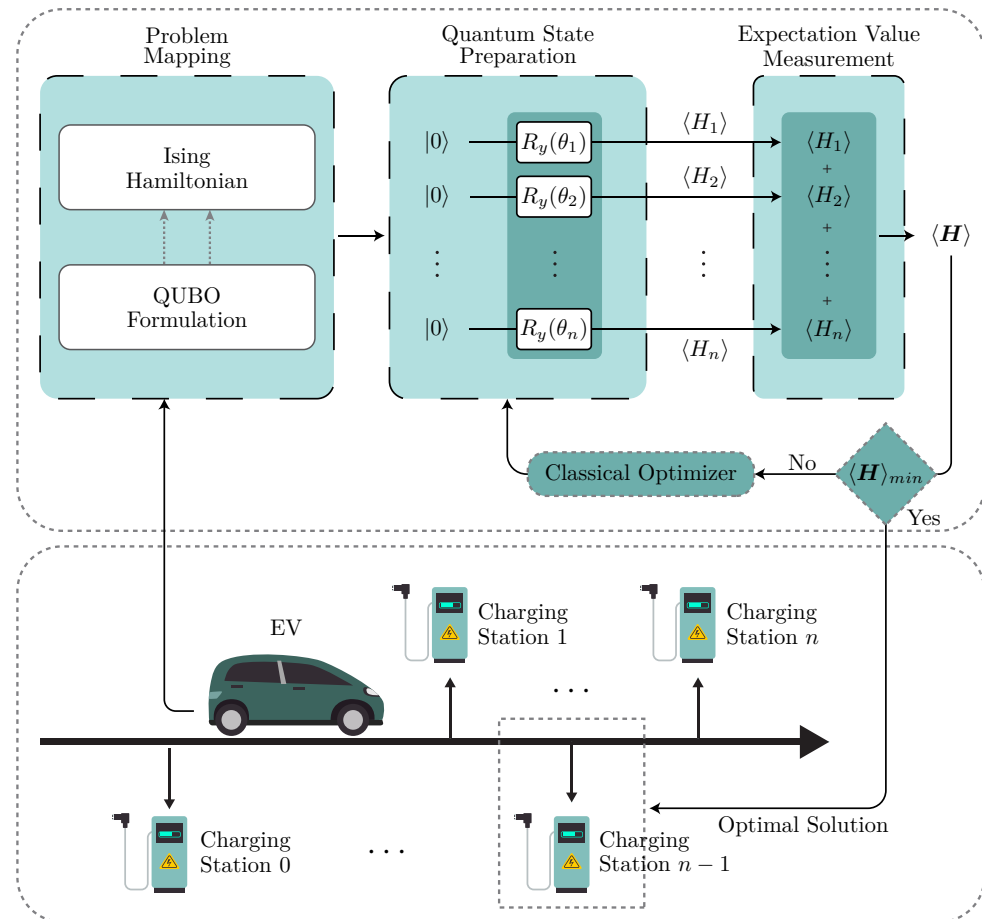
Problem Mapping

Ising Hamiltonian

QUBO Formulation

Quantum State Preparation

$|0\rangle$ $R_y(\theta_1)$

$|0\rangle$ $R_y(\theta_2)$

$\vdots$ $\vdots$

$|0\rangle$ $R_y(\theta_n)$

$\langle H_1\rangle$

$\langle H_2\rangle$

$\vdots$

$\langle H_n\rangle$

Expectation Value Measurement

$\langle H_1\rangle$ + $\langle H_2\rangle$ + $\vdots$ + $\langle H_n\rangle$

$\langle \boldsymbol{H}\rangle$

Classical Optimizer

No

$\langle \boldsymbol{H}\rangle_{min}$

Yes

EV

Charging Station 1

Charging Station $n$

. . .

Charging Station 0

. . .

Charging Station $n-1$

Optimal Solution